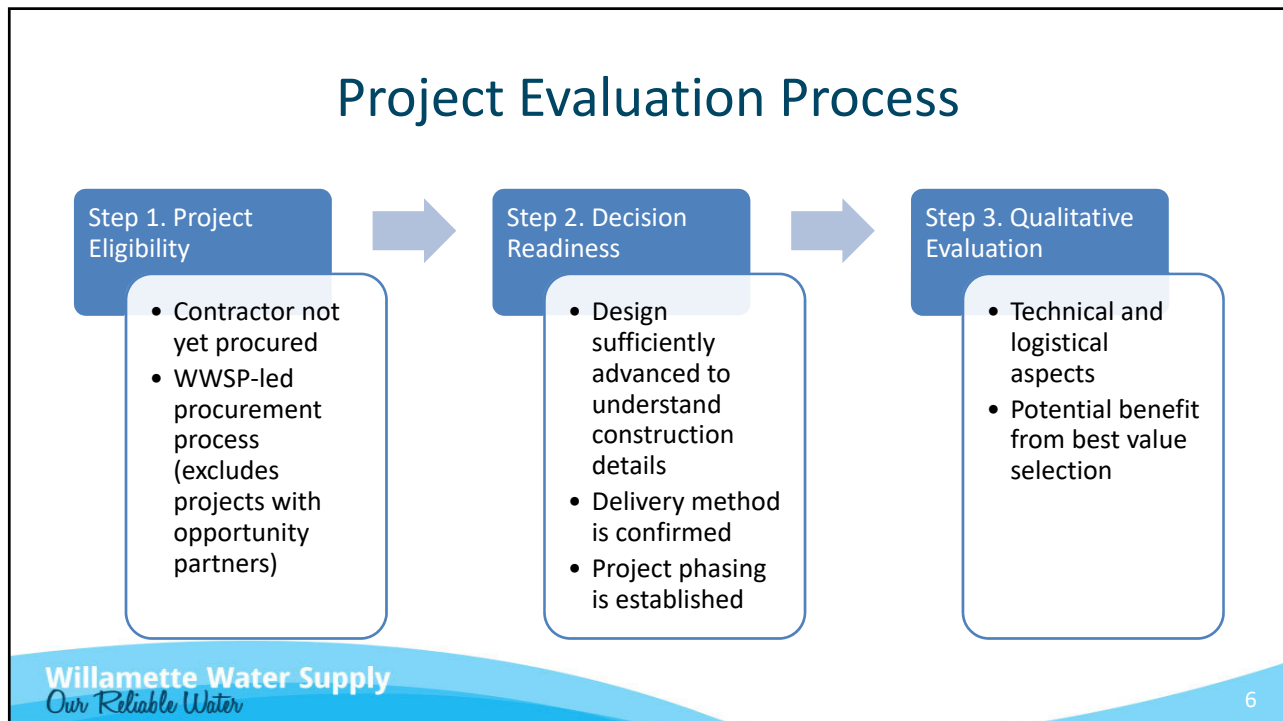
Project Evaluation Process

Step 1. Project Eligibility

- Contractor not yet procured
- WWSP-led procurement process (excludes projects with opportunity partners)

Step 2. Decision Readiness

- Design sufficiently advanced to understand construction details
- Delivery method is confirmed
- Project phasing is established

Step 3. Qualitative Evaluation

- Technical and logistical aspects
- Potential benefit from best value selection

Willamette Water Supply
Our Reliable Water

6